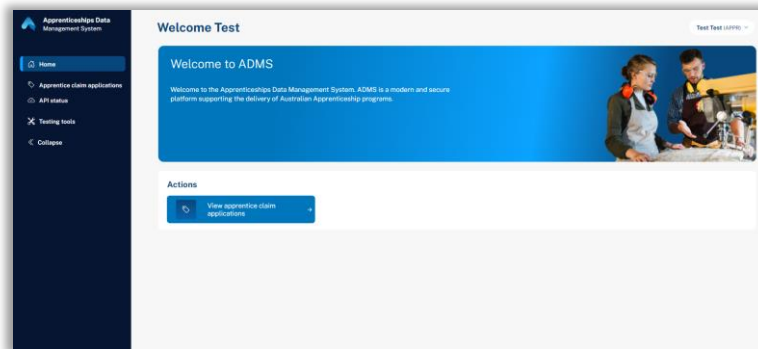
Apprenticeships Data Management System

Home

Apprentice claim applications

API status

Testing tools

Collapse

Welcome Test

Test Test (APPR)

Welcome to ADMS

Welcome to the Apprenticeships Data Management System. ADMS is a modern and secure platform supporting the delivery of Australian Apprenticeship programs.

Actions

View apprentice claim applications